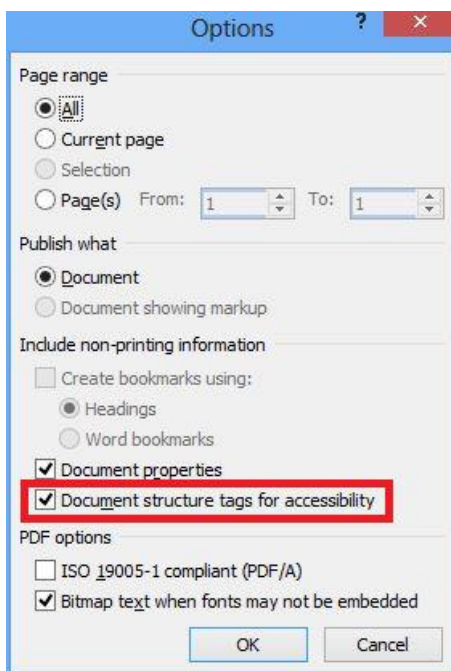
Options

?

Page range

All

Current page

Selection

Page(s) From: 1 To: 1

Publish what

Document

Document showing markup

Include non-printing information

Create bookmarks using:

Headings

Word bookmarks

Document properties

Document structure tags for accessibility

PDF options

ISO 19005-1 compliant (PDF/A)

Bitmap text when fonts may not be embedded

OK

Cancel